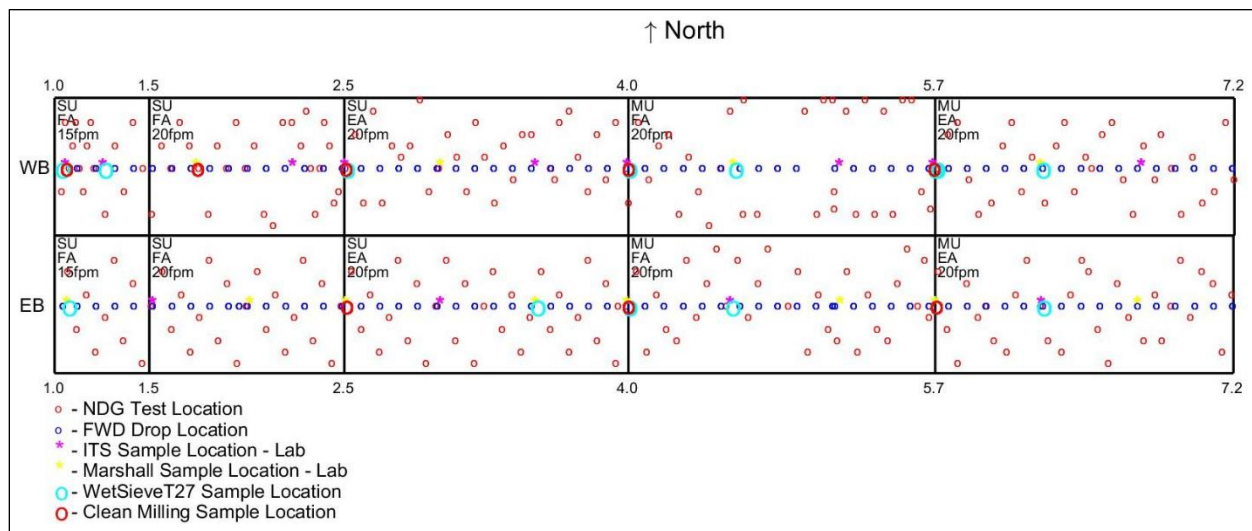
↑ North

1.0 1.5 2.5 4.0 5.7 7.2

WB

SU FA 15fpm

SU FA 20fpm

SU EA 20fpm

MU FA 20fpm

MU EA 20fpm

EB

SU FA 15fpm

SU FA 20fpm

SU EA 20fpm

MU FA 20fpm

MU EA 20fpm

1.0 1.5 2.5 4.0 5.7 7.2

- NDG Test Location
- FWD Drop Location
- ITS Sample Location - Lab
- Marshall Sample Location - Lab
- WetSieveT27 Sample Location
- Clean Milling Sample Location